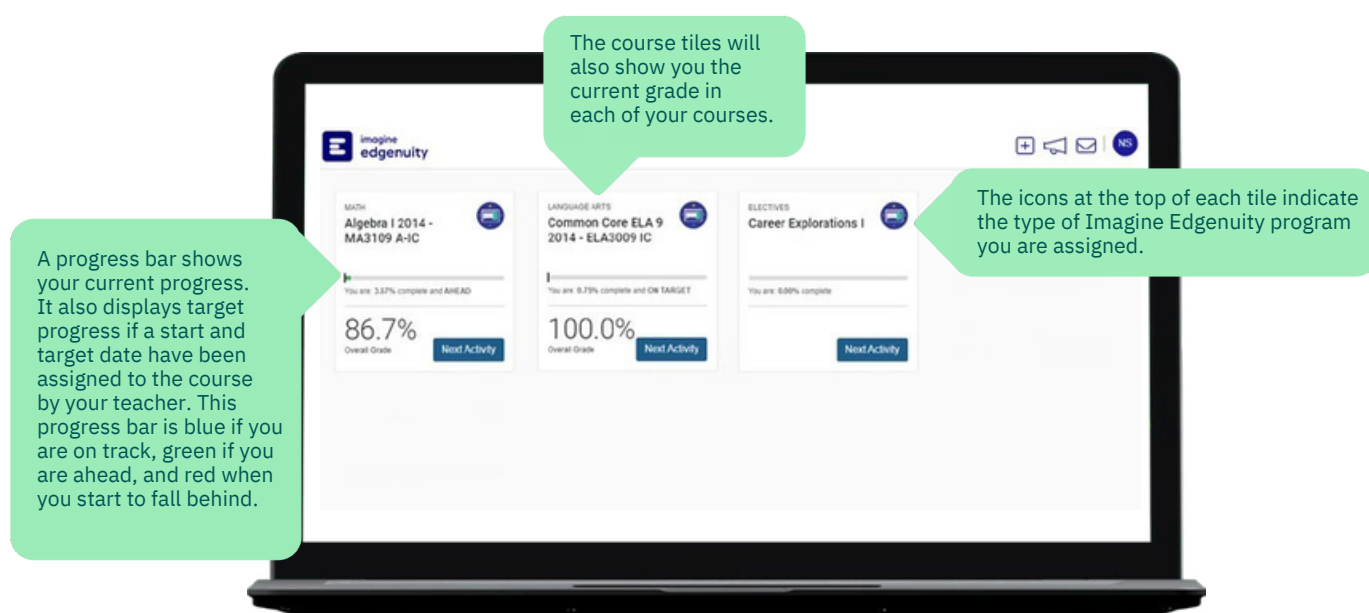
The course tiles will also show you the current grade in each of your courses.

imagine edgenuity

NS

The icons at the top of each tile indicate the type of Imagine Edgenuity program you are assigned.

A progress bar shows your current progress. It also displays target progress if a start and target date have been assigned to the course by your teacher. This progress bar is blue if you are on track, green if you are ahead, and red when you start to fall behind.

MATH
Algebra I 2014 - MA3109 A-IC
You are: 3.57% complete and AHEAD
86.7%
Overall Grade
Next Activity

LANGUAGE ARTS
Common Core ELA 9 2014 - ELA3009 IC
You are: 0.75% complete and ON TARGET
100.0%
Overall Grade
Next Activity

ELECTIVES
Career Explorations I
You are: 0.00% complete
Next Activity